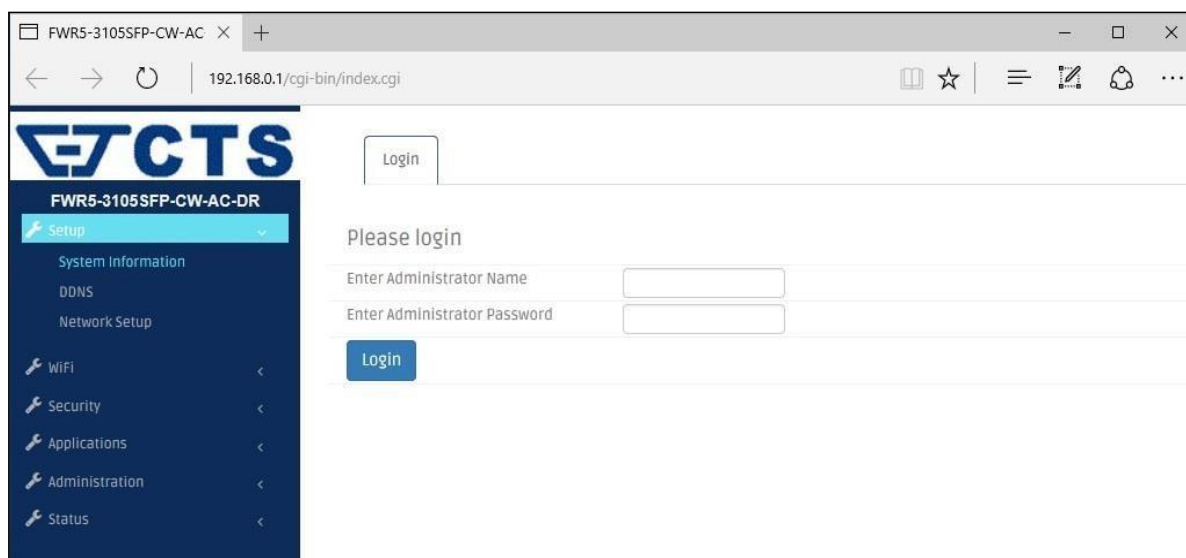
FWR5-3105SFP-CW-AC ×

192.168.0.1/cgi-bin/index.cgi

CTS

FWR5-3105SFP-CW-AC-DR

Setup

System Information

DDNS

Network Setup

WiFi

Security

Applications

Administration

Status

Login

Please login

Enter Administrator Name

Enter Administrator Password

Login